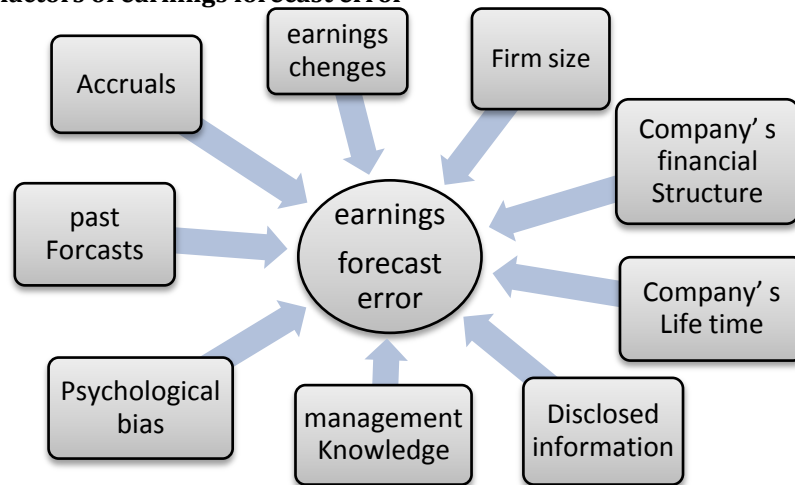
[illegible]actors of earnings forecast error

Accruals

earnings chenges

Firm size

Company' s financial Structure

past Forcasts

earnings forecast error

Company' s Life time

Psychological bias

management Knowledge

Disclosed information